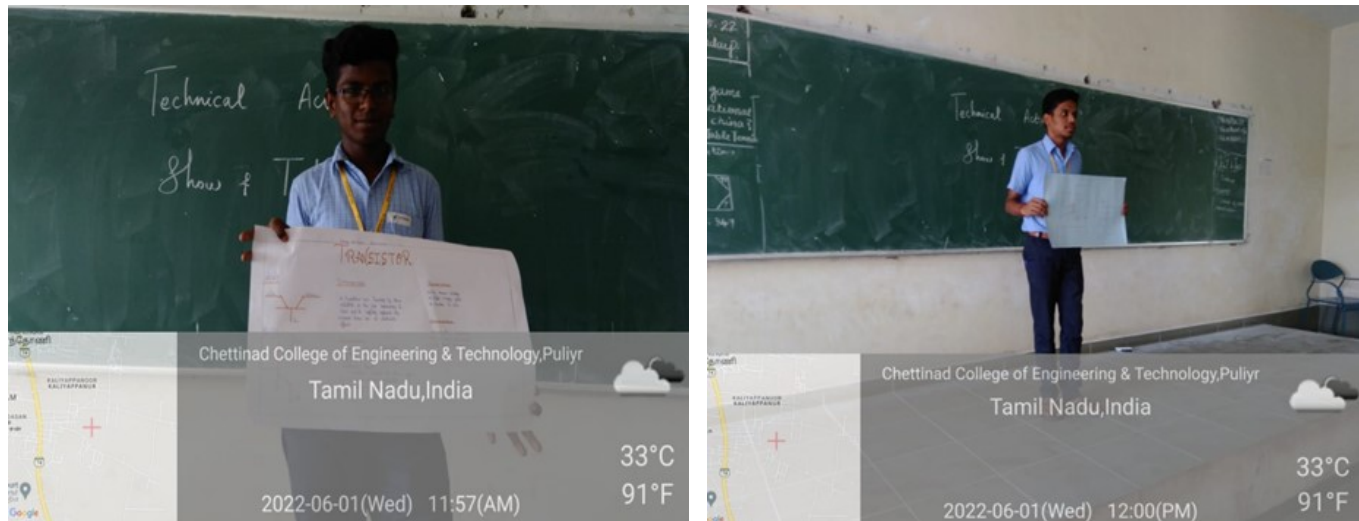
Technical Ac

Show & T

TRANSISTOR

Chettinad College of Engineering & Technology,Puliyr
Tamil Nadu,India

33°C
91°F

2022-06-01(Wed) 11:57(AM)

Google

Technical Ac

Show & T

Chettinad College of Engineering & Technology,Puliyr
Tamil Nadu,India

33°C
91°F

2022-06-01(Wed) 12:00(PM)